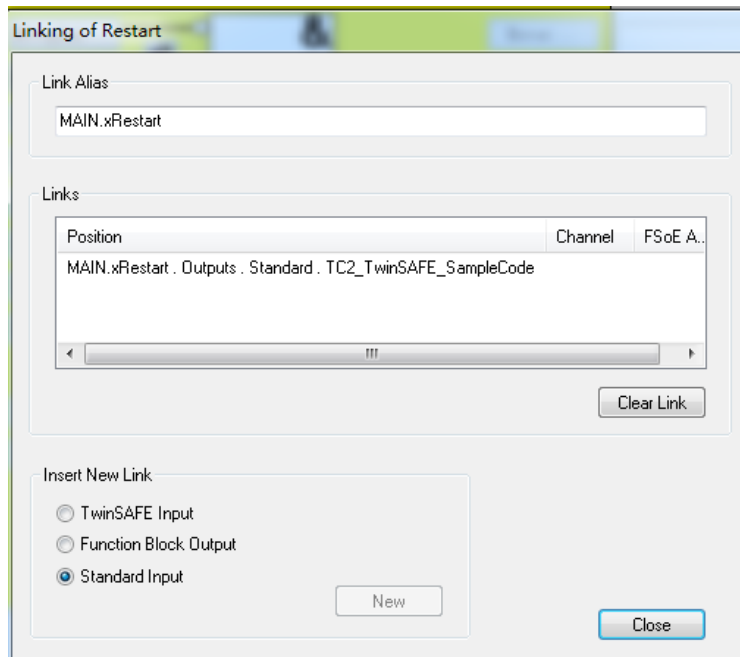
Linking of Restart

Link Alias

MAIN.xRestart

Links

| Position | Channel | FSoE A.. |
|---|---|---|
| MAIN.xRestart . Outputs . Standard . TC2_TwinSAFE_SampleCode | | |

Clear Link

Insert New Link

TwinSAFE Input

Function Block Output

Standard Input

New

Close